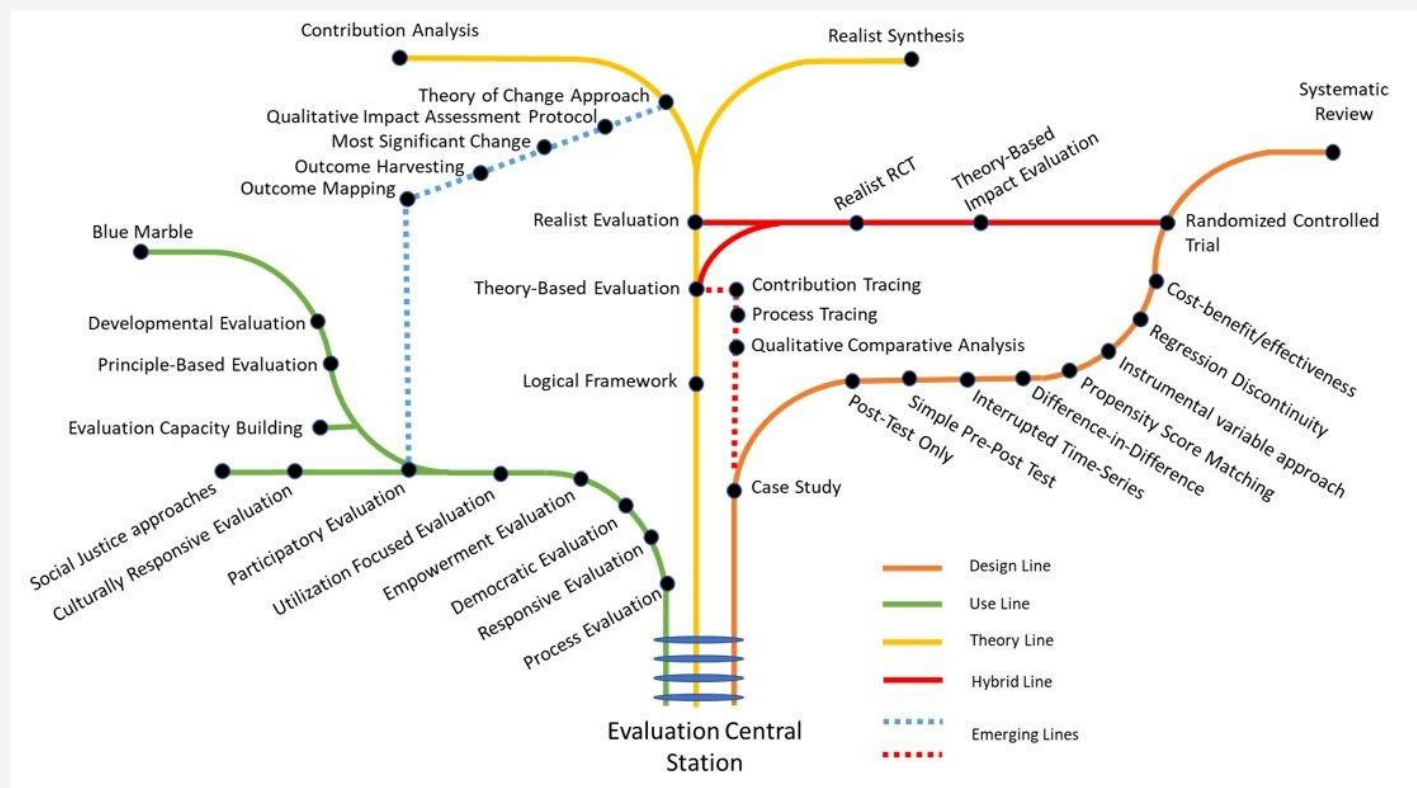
Contribution Analysis

Realist Synthesis

Systematic Review

Theory of Change Approach

Qualitative Impact Assessment Protocol

Most Significant Change

Outcome Harvesting

Outcome Mapping

Realist RCT

Theory-Based Impact Evaluation

Realist Evaluation

Randomized Controlled Trial

Blue Marble

Theory-Based Evaluation

Contribution Tracing

Process Tracing

Qualitative Comparative Analysis

Developmental Evaluation

Principle-Based Evaluation

Logical Framework

Cost-benefit/effectiveness

Regression Discontinuity

Instrumental variable approach

Propensity Score Matching

Difference-in-Difference

Interrupted Time-Series

Simple Pre-Post Test

Post-Test Only

Evaluation Capacity Building

Case Study

Social Justice approaches

Culturally Responsive Evaluation

Participatory Evaluation

Utilization Focused Evaluation

Empowerment Evaluation

Democratic Evaluation

Responsive Evaluation

Process Evaluation

Design Line

Use Line

Theory Line

Hybrid Line

Emerging Lines

Evaluation Central Station